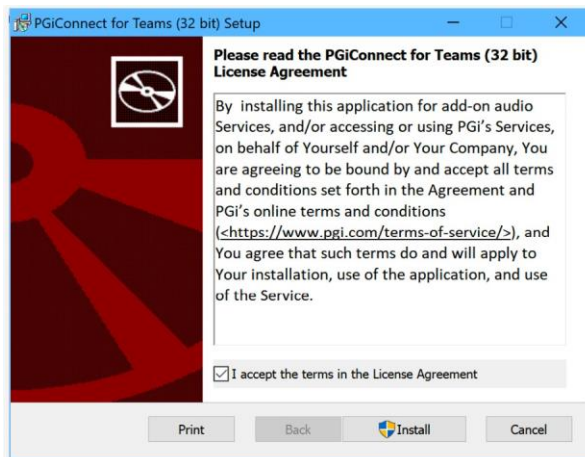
PGiConnect for Teams (32 bit) Setup

Please read the PGiConnect for Teams (32 bit) License Agreement

By installing this application for add-on audio Services, and/or accessing or using PGi's Services, on behalf of Yourself and/or Your Company, You are agreeing to be bound by and accept all terms and conditions set forth in the Agreement and PGi's online terms and conditions (<https://www.pgi.com/terms-of-service/>), and You agree that such terms do and will apply to Your installation, use of the application, and use of the Service.

I accept the terms in the License Agreement

Print | Back | Install | Cancel